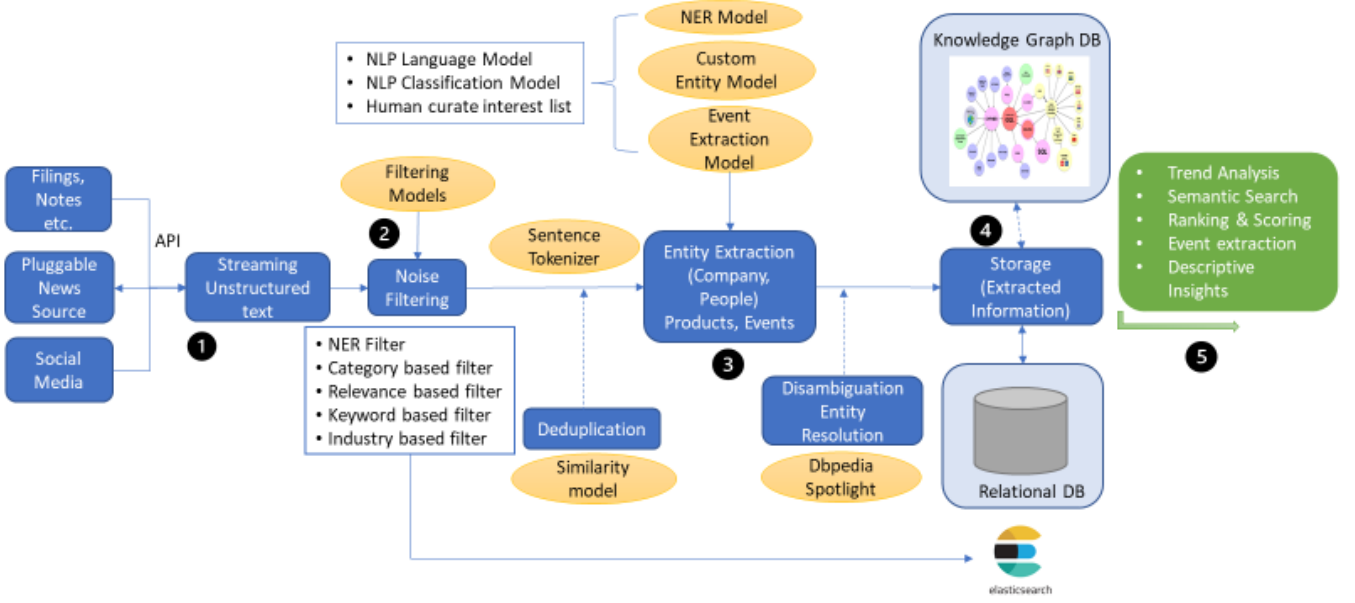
NER Model

Custom Entity Model

Event Extraction Model

• NLP Language Model
• NLP Classification Model
• Human curate interest list

Knowledge Graph DB

Filings, Notes etc.

Pluggable News Source

Social Media

API

Streaming Unstructured text

1

Filtering Models

2

Noise Filtering

Sentence Tokenizer

Entity Extraction (Company, People) Products, Events

3

4

Storage (Extracted Information)

• Trend Analysis
• Semantic Search
• Ranking & Scoring
• Event extraction
• Descriptive Insights

5

• NER Filter
• Category based filter
• Relevance based filter
• Keyword based filter
• Industry based filter

Deduplication

Similarity model

Disambiguation Entity Resolution

Dbpedia Spotlight

Relational DB

elasticsearch